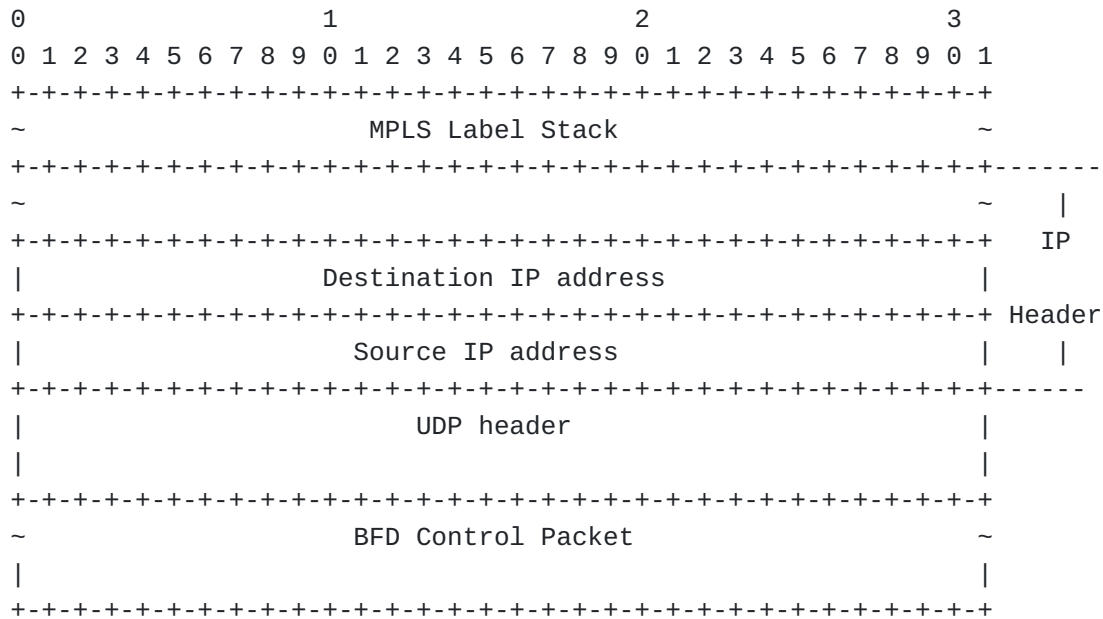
```
 0                   1                   2                   3
 0 1 2 3 4 5 6 7 8 9 0 1 2 3 4 5 6 7 8 9 0 1 2 3 4 5 6 7 8 9 0 1
+-+-+-+-+-+-+-+-+-+-+-+-+-+-+-+-+-+-+-+-+-+-+-+-+-+-+-+-+-+-+-+-+
~                      MPLS Label Stack                         ~
+-+-+-+-+-+-+-+-+-+-+-+-+-+-+-+-+-+-+-+-+-+-+-+-+-+-+-+-+-+-+-+-+-------
~                                                               ~    |
+-+-+-+-+-+-+-+-+-+-+-+-+-+-+-+-+-+-+-+-+-+-+-+-+-+-+-+-+-+-+-+-+   IP
|                    Destination IP address                     |
+-+-+-+-+-+-+-+-+-+-+-+-+-+-+-+-+-+-+-+-+-+-+-+-+-+-+-+-+-+-+-+-+ Header
|                      Source IP address                        |    |
+-+-+-+-+-+-+-+-+-+-+-+-+-+-+-+-+-+-+-+-+-+-+-+-+-+-+-+-+-+-+-+-+------
|                          UDP header                           |
|                                                               |
+-+-+-+-+-+-+-+-+-+-+-+-+-+-+-+-+-+-+-+-+-+-+-+-+-+-+-+-+-+-+-+-+
~                     BFD Control Packet                        ~
|                                                               |
+-+-+-+-+-+-+-+-+-+-+-+-+-+-+-+-+-+-+-+-+-+-+-+-+-+-+-+-+-+-+-+-+
```